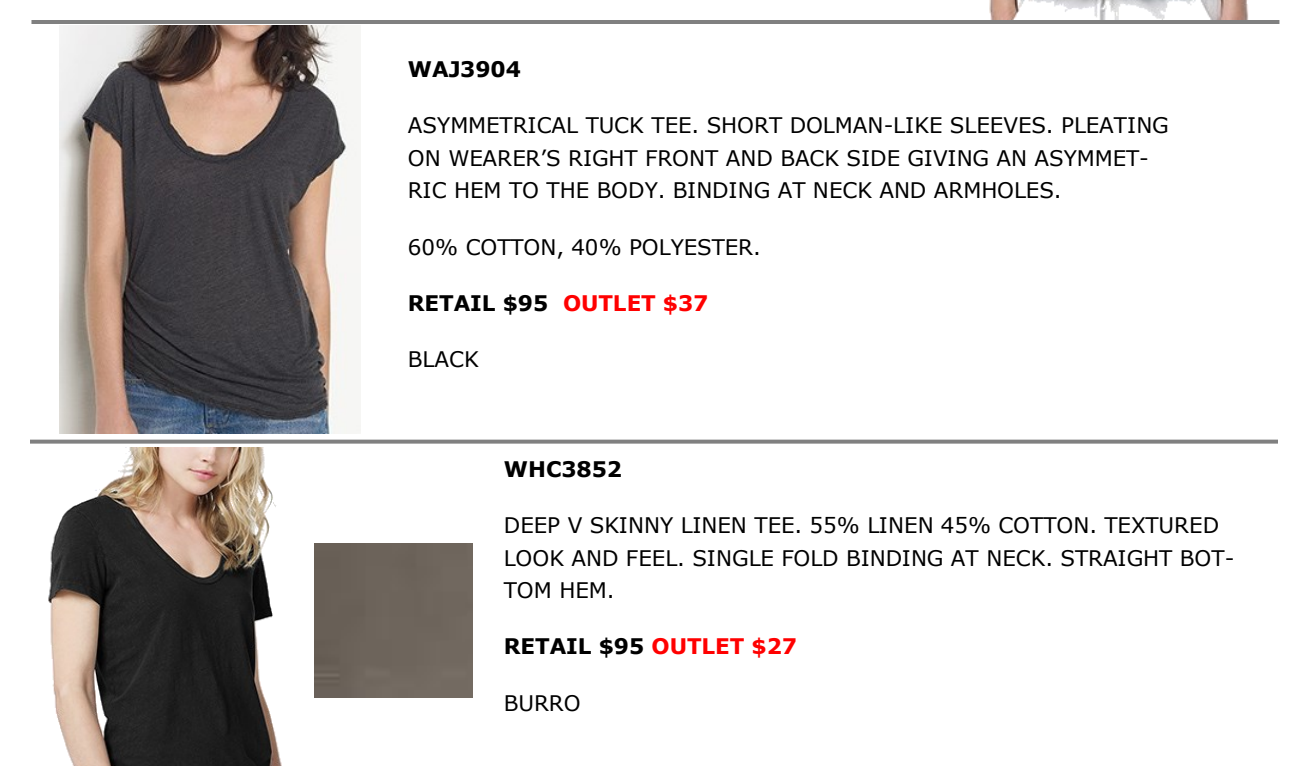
WAJ3904

ASYMMETRICAL TUCK TEE. SHORT DOLMAN-LIKE SLEEVES. PLEATING ON WEARER'S RIGHT FRONT AND BACK SIDE GIVING AN ASYMMETRIC HEM TO THE BODY. BINDING AT NECK AND ARMHOLES.

60% COTTON, 40% POLYESTER.

RETAIL $95 OUTLET $37

BLACK

WHC3852

DEEP V SKINNY LINEN TEE. 55% LINEN 45% COTTON. TEXTURED LOOK AND FEEL. SINGLE FOLD BINDING AT NECK. STRAIGHT BOTTOM HEM.

RETAIL $95 OUTLET $27

BURRO